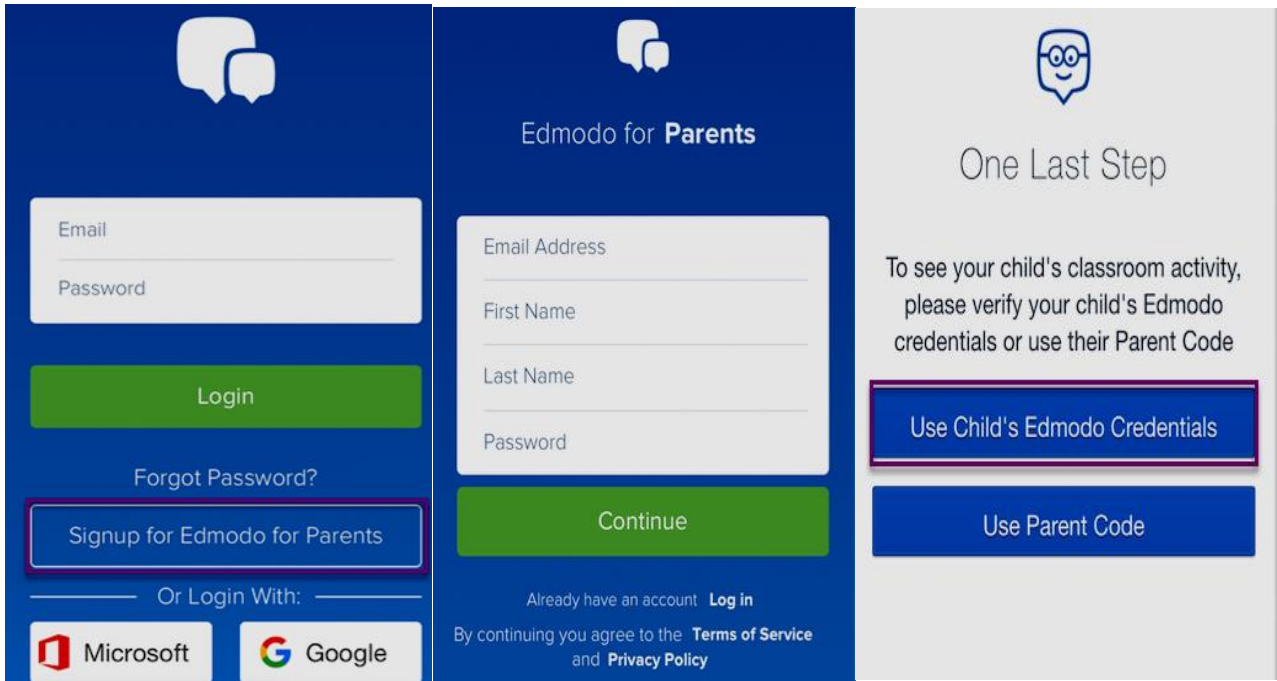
Email

Password

Login

Forgot Password?

Signup for Edmodo for Parents

Or Login With:

Microsoft

Google

Edmodo for Parents

Email Address

First Name

Last Name

Password

Continue

Already have an account Log in

By continuing you agree to the Terms of Service and Privacy Policy

One Last Step

To see your child's classroom activity, please verify your child's Edmodo credentials or use their Parent Code

Use Child's Edmodo Credentials

Use Parent Code